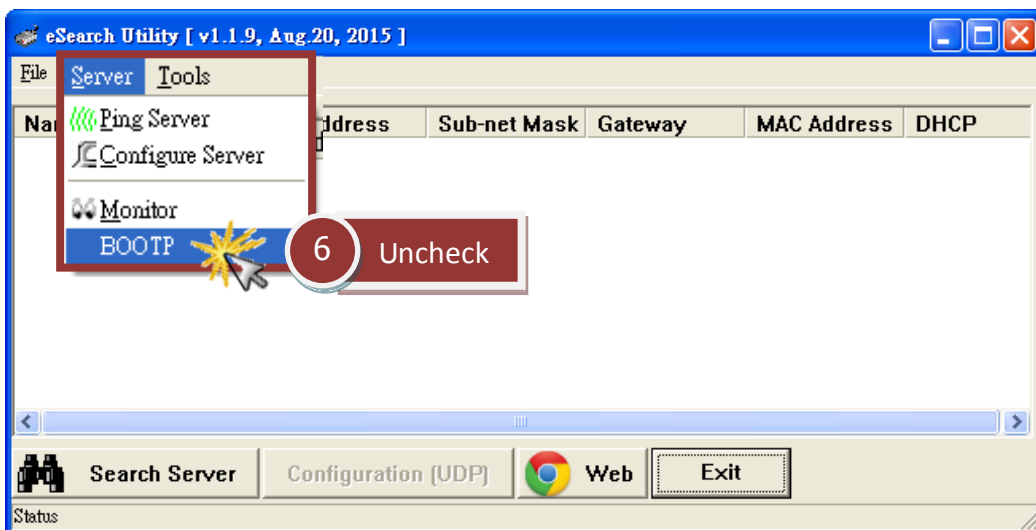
eSearch Utility [ v1.1.9, Aug.20, 2015 ]

File Server Tools

Ping Server
Configure Server
Monitor
BOOTP

6 Uncheck

| Na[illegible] | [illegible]ddress | Sub-net Mask | Gateway | MAC Address | DHCP |
|---|---|---|---|---|---|

Search Server

Configuration (UDP)

Web

Exit

Status